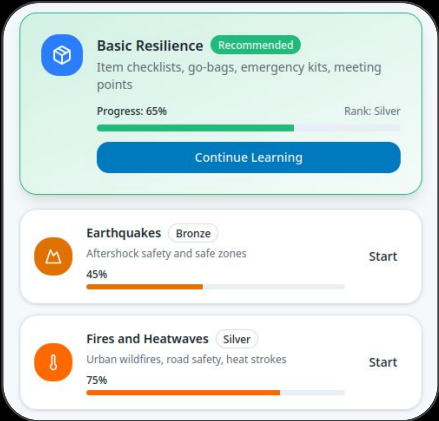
Basic Resilience Recommended

Item checklists, go-bags, emergency kits, meeting points

Progress: 65%

Rank: Silver

Continue Learning

Earthquakes Bronze

Aftershock safety and safe zones

45%

Start

Fires and Heatwaves Silver

Urban wildfires, road safety, heat strokes

75%

Start